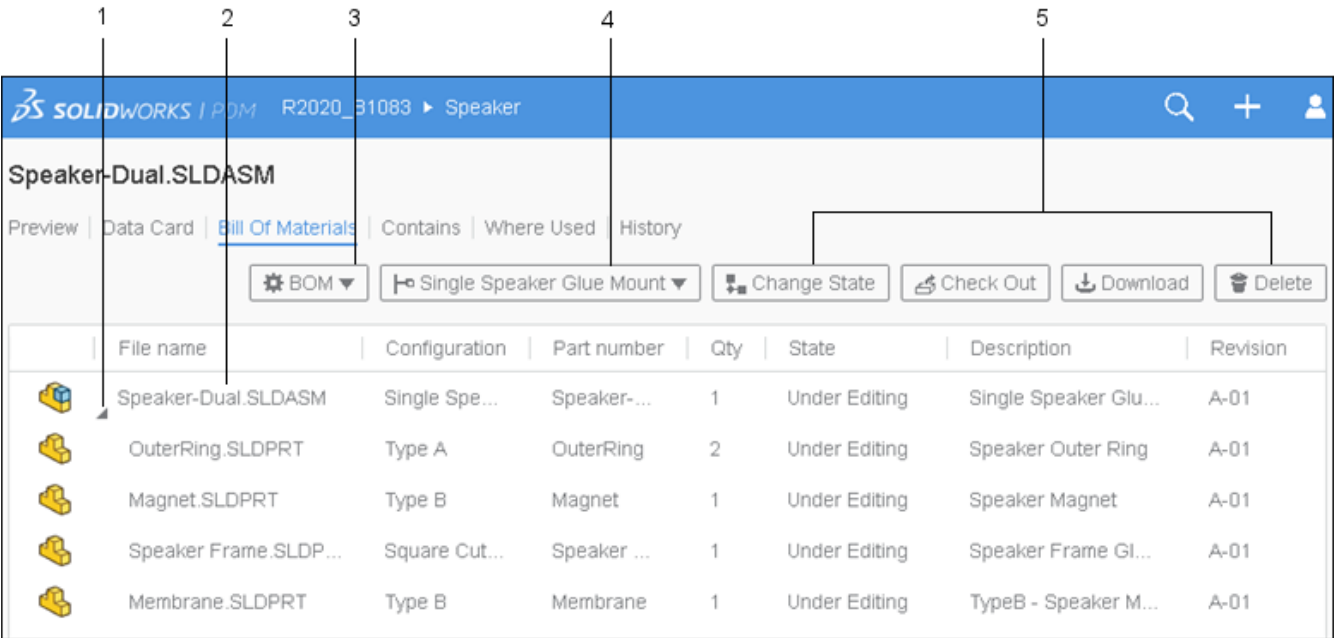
1 2 3 4 5

SOLIDWORKS | PDM R2020_31083 ▸ Speaker

Speaker-Dual.SLDASM

Preview | Data Card | Bill Of Materials | Contains | Where Used | History

BOM ▾ | Single Speaker Glue Mount ▾ | Change State | Check Out | Download | Delete

| | File name | Configuration | Part number | Qty | State | Description | Revision |
|---|---|---|---|---|---|---|---|
| | Speaker-Dual.SLDASM | Single Spe... | Speaker-... | 1 | Under Editing | Single Speaker Glu... | A-01 |
| | OuterRing.SLDPRT | Type A | OuterRing | 2 | Under Editing | Speaker Outer Ring | A-01 |
| | Magnet.SLDPRT | Type B | Magnet | 1 | Under Editing | Speaker Magnet | A-01 |
| | Speaker Frame.SLDP... | Square Cut... | Speaker ... | 1 | Under Editing | Speaker Frame Gl... | A-01 |
| | Membrane.SLDPRT | Type B | Membrane | 1 | Under Editing | TypeB - Speaker M... | A-01 |